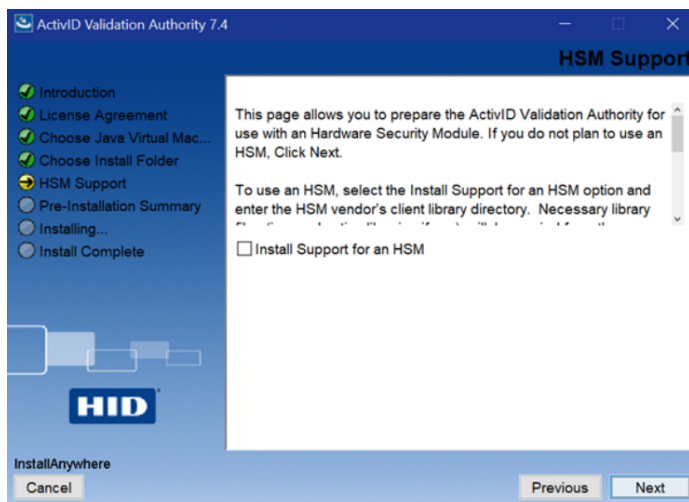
ActivID Validation Authority 7.4

HSM Support

Introduction
License Agreement
Choose Java Virtual Mac...
Choose Install Folder
HSM Support
Pre-Installation Summary
Installing...
Install Complete

This page allows you to prepare the ActivID Validation Authority for use with an Hardware Security Module. If you do not plan to use an HSM, Click Next.

To use an HSM, select the Install Support for an HSM option and enter the HSM vendor's client library directory. Necessary library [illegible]

Install Support for an HSM

HID

InstallAnywhere

Cancel

Previous

Next